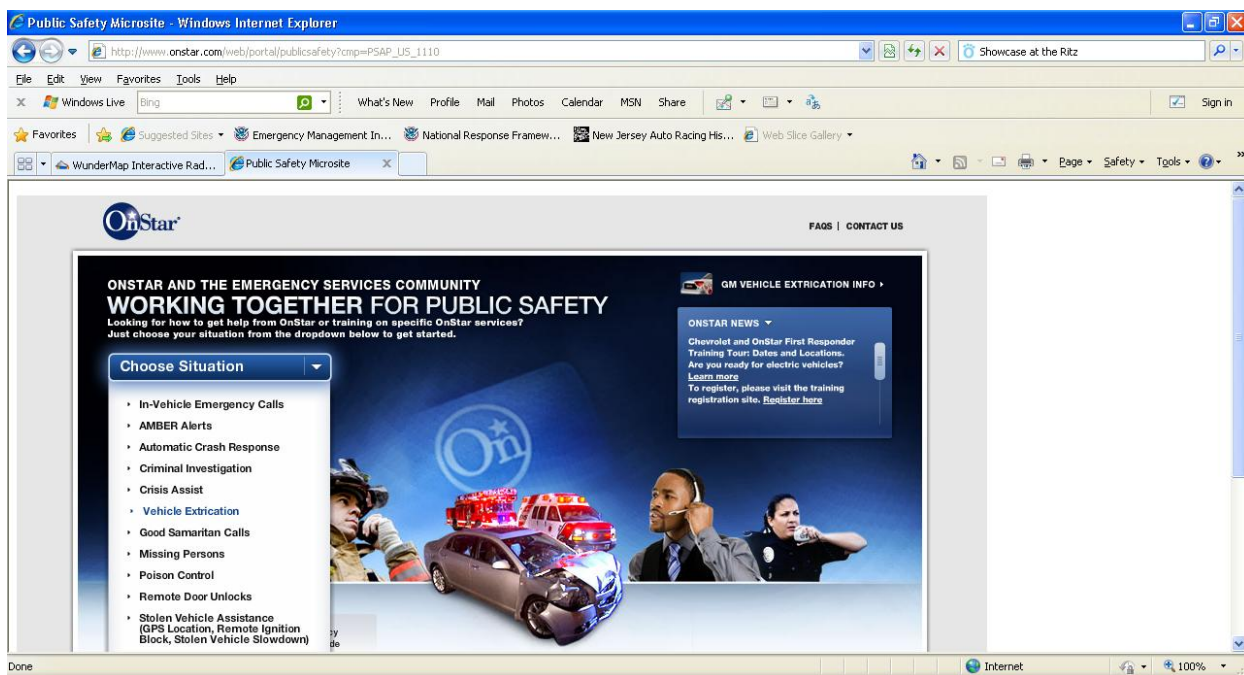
Public Safety Microsite - Windows Internet Explorer

http://www.onstar.com/web/portal/publicsafety?cmp=PSAP_US_1110

Showcase at the Ritz

File Edit View Favorites Tools Help

Windows Live Bing What's New Profile Mail Photos Calendar MSN Share Sign in

Favorites Suggested Sites Emergency Management In... National Response Framew... New Jersey Auto Racing His... Web Slice Gallery

WunderMap Interactive Rad... Public Safety Microsite

Page Safety Tools

OnStar

FAQS | CONTACT US

ONSTAR AND THE EMERGENCY SERVICES COMMUNITY
WORKING TOGETHER FOR PUBLIC SAFETY
Looking for how to get help from OnStar or training on specific OnStar services? Just choose your situation from the dropdown below to get started.

GM VEHICLE EXTRICATION INFO

ONSTAR NEWS
Chevrolet and OnStar First Responder Training Tour: Dates and Locations. Are you ready for electric vehicles? Learn more
To register, please visit the training registration site. Register here

Choose Situation

In-Vehicle Emergency Calls
AMBER Alerts
Automatic Crash Response
Criminal Investigation
Crisis Assist
Vehicle Extrication
Good Samaritan Calls
Missing Persons
Poison Control
Remote Door Unlocks
Stolen Vehicle Assistance (GPS Location, Remote Ignition Block, Stolen Vehicle Slowdown)

Done Internet 100%